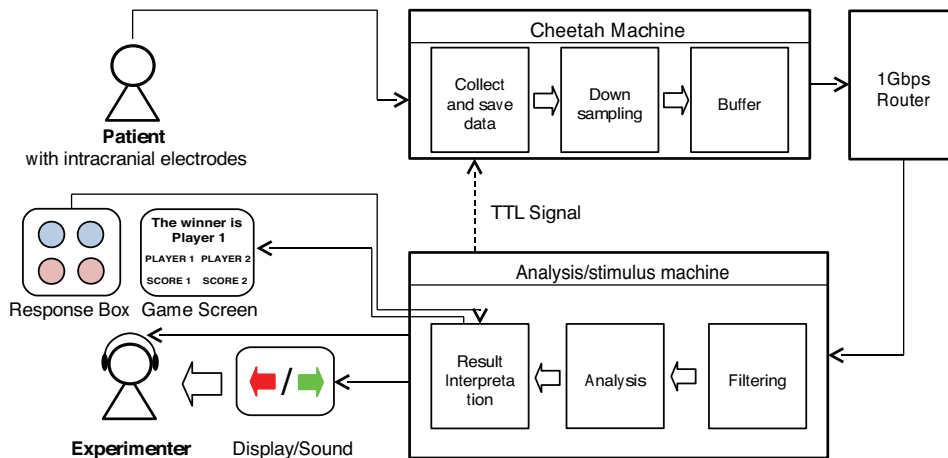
Patient
with intracranial electrodes

Cheetah Machine

Collect and save data

Down sampling

Buffer

1Gbps Router

TTL Signal

The winner is Player 1

PLAYER 1 PLAYER 2

SCORE 1 SCORE 2

Response Box

Game Screen

Analysis/stimulus machine

Result Interpretation

Analysis

Filtering

/

Experimenter

Display/Sound